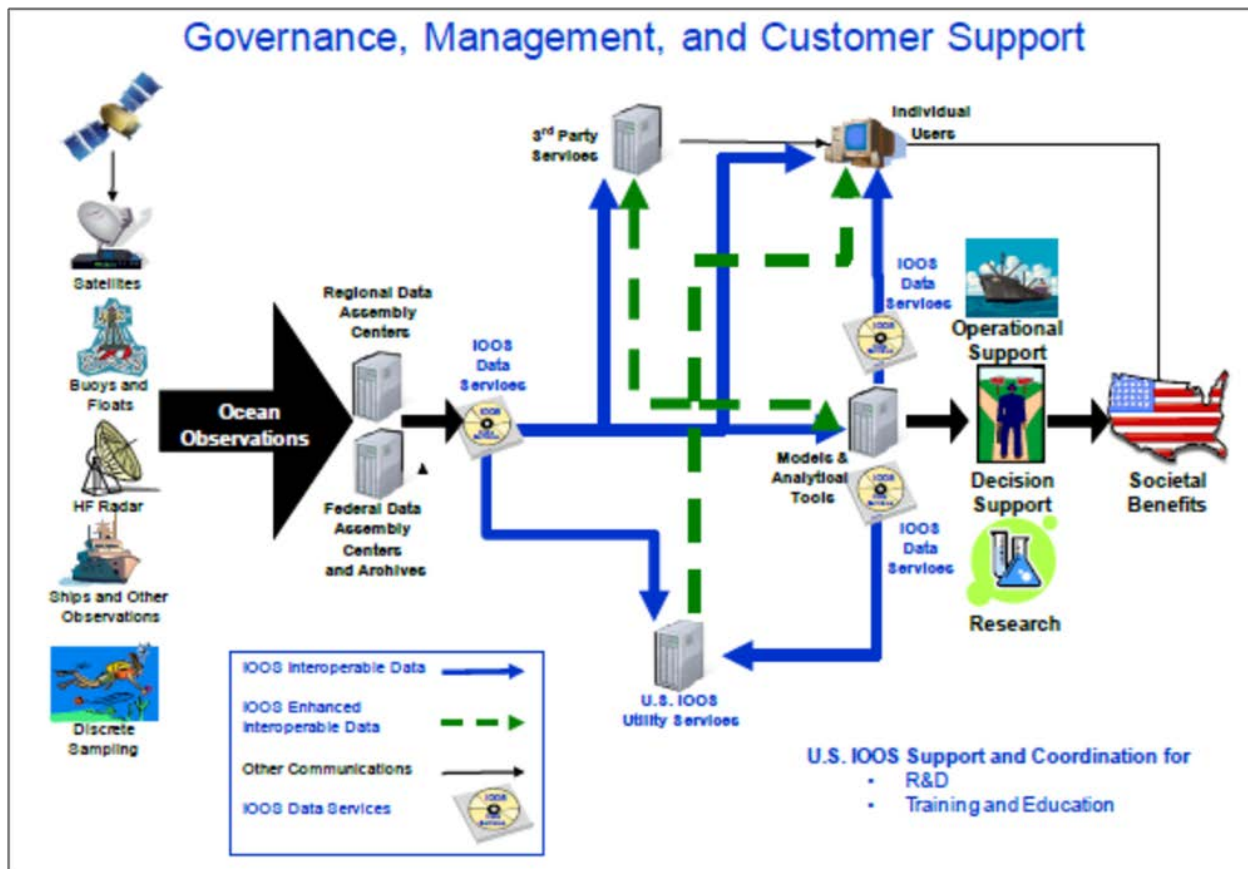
Governance, Management, and Customer Support

Satellites

Buoys and Floats

HF Radar

Ships and Other Observations

Discrete Sampling

Ocean Observations

Regional Data Assembly Centers

Federal Data Assembly Centers and Archives

IOOS Data Services

3$^{rd}$ Party Services

Individual Users

IOOS Data Services

Operational Support

Models & Analytical Tools

IOOS Data Services

Decision Support

Research

Societal Benefits

U.S. IOOS Utility Services

IOOS Interoperable Data

IOOS Enhanced Interoperable Data

Other Communications

IOOS Data Services

U.S. IOOS Support and Coordination for
• R&D
• Training and Education